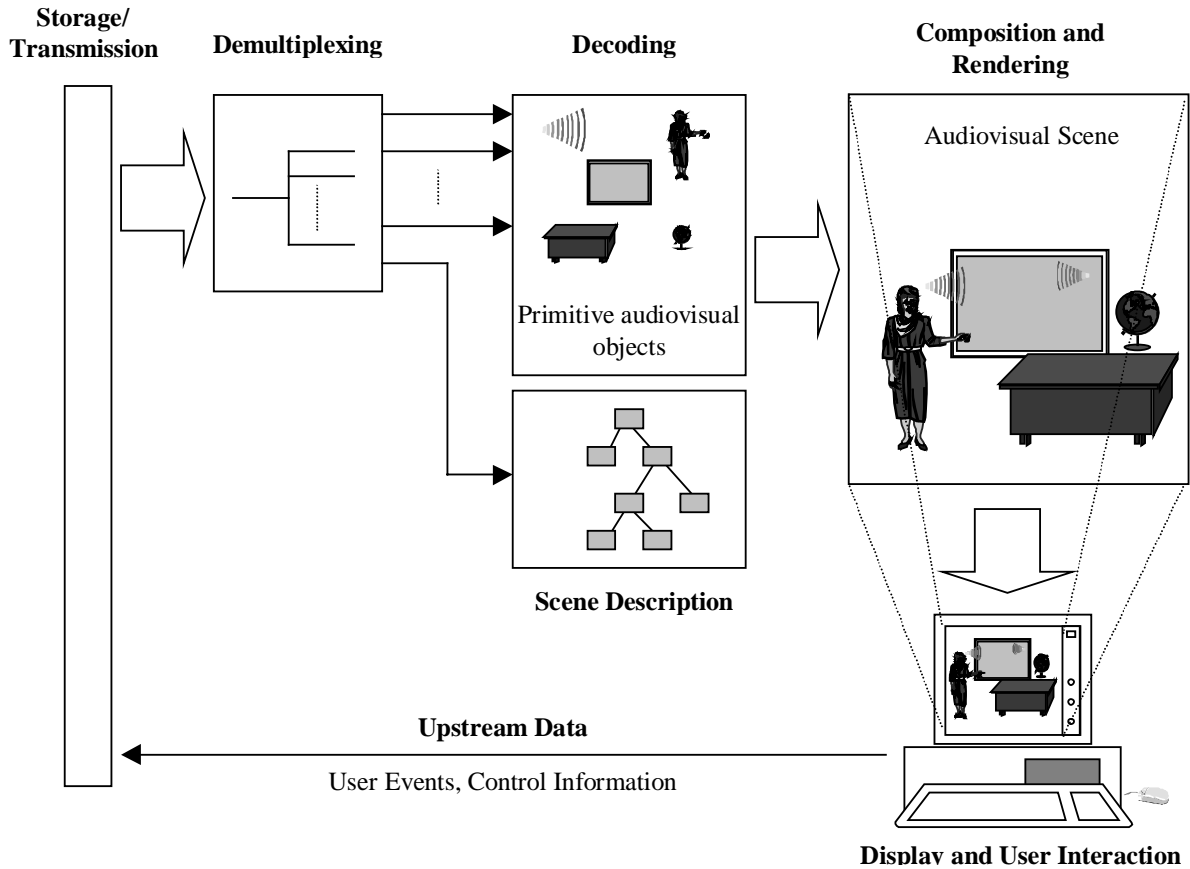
Storage/
Transmission

Demultiplexing

Decoding

Composition and Rendering

Audiovisual Scene

Primitive audiovisual objects

Scene Description

Upstream Data

User Events, Control Information

Display and User Interaction